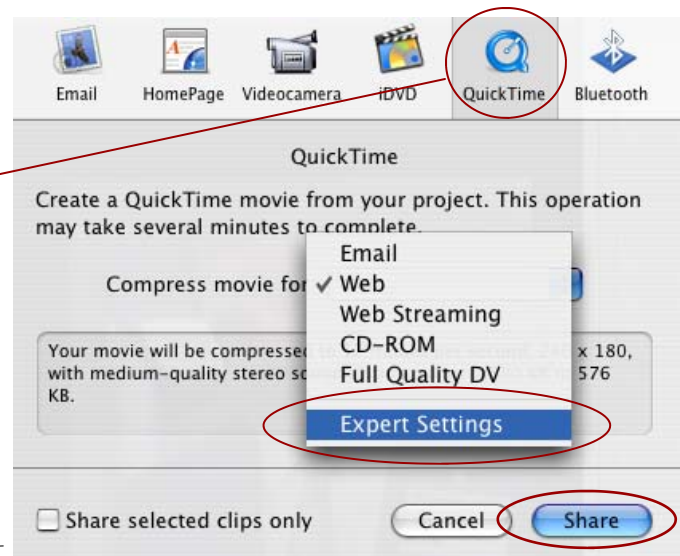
Email HomePage Videocamera iDVD QuickTime Bluetooth

QuickTime

Create a QuickTime movie from your project. This operation may take several minutes to complete.

Compress movie for

Email
✓ Web
Web Streaming
CD-ROM
Full Quality DV
Expert Settings

Your movie will be compresse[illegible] x 180, with medium-quality stereo so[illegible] 576 KB.

Share selected clips only

Cancel

Share